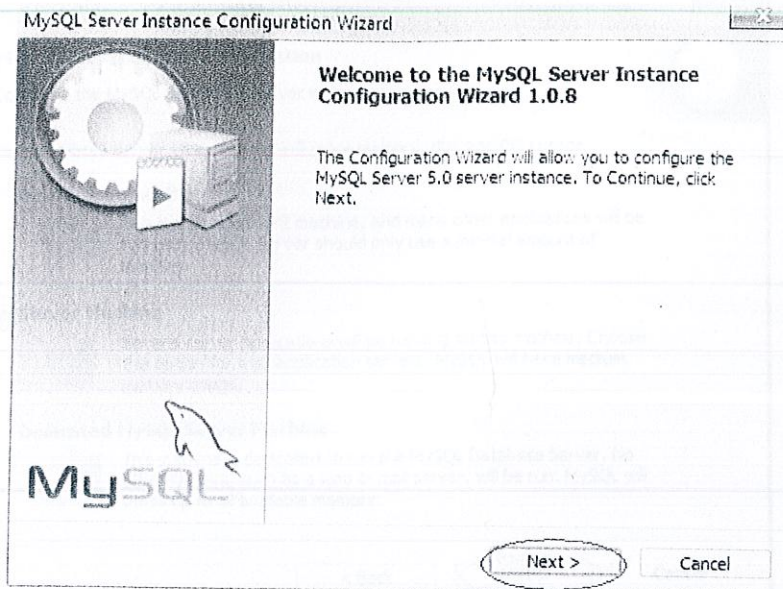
MySQL Server Instance Configuration Wizard

Welcome to the MySQL Server Instance Configuration Wizard 1.0.8

The Configuration Wizard will allow you to configure the MySQL Server 5.0 server instance. To Continue, click Next.

MySQL

Next >

Cancel